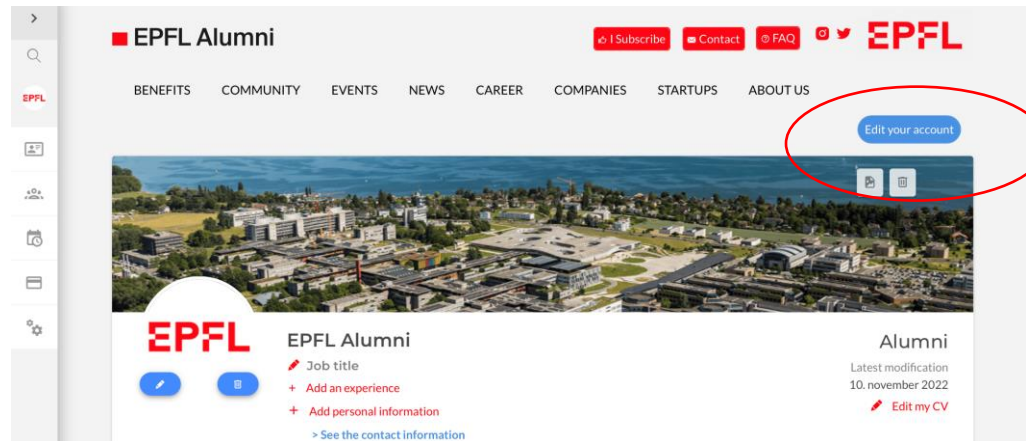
>

EPFL

EPFL Alumni

I Subscribe Contact FAQ

EPFL

BENEFITS COMMUNITY EVENTS NEWS CAREER COMPANIES STARTUPS ABOUT US

Edit your account

EPFL

EPFL Alumni

Job title

+ Add an experience

+ Add personal information

> See the contact information

Alumni

Latest modification

10. november 2022

Edit my CV